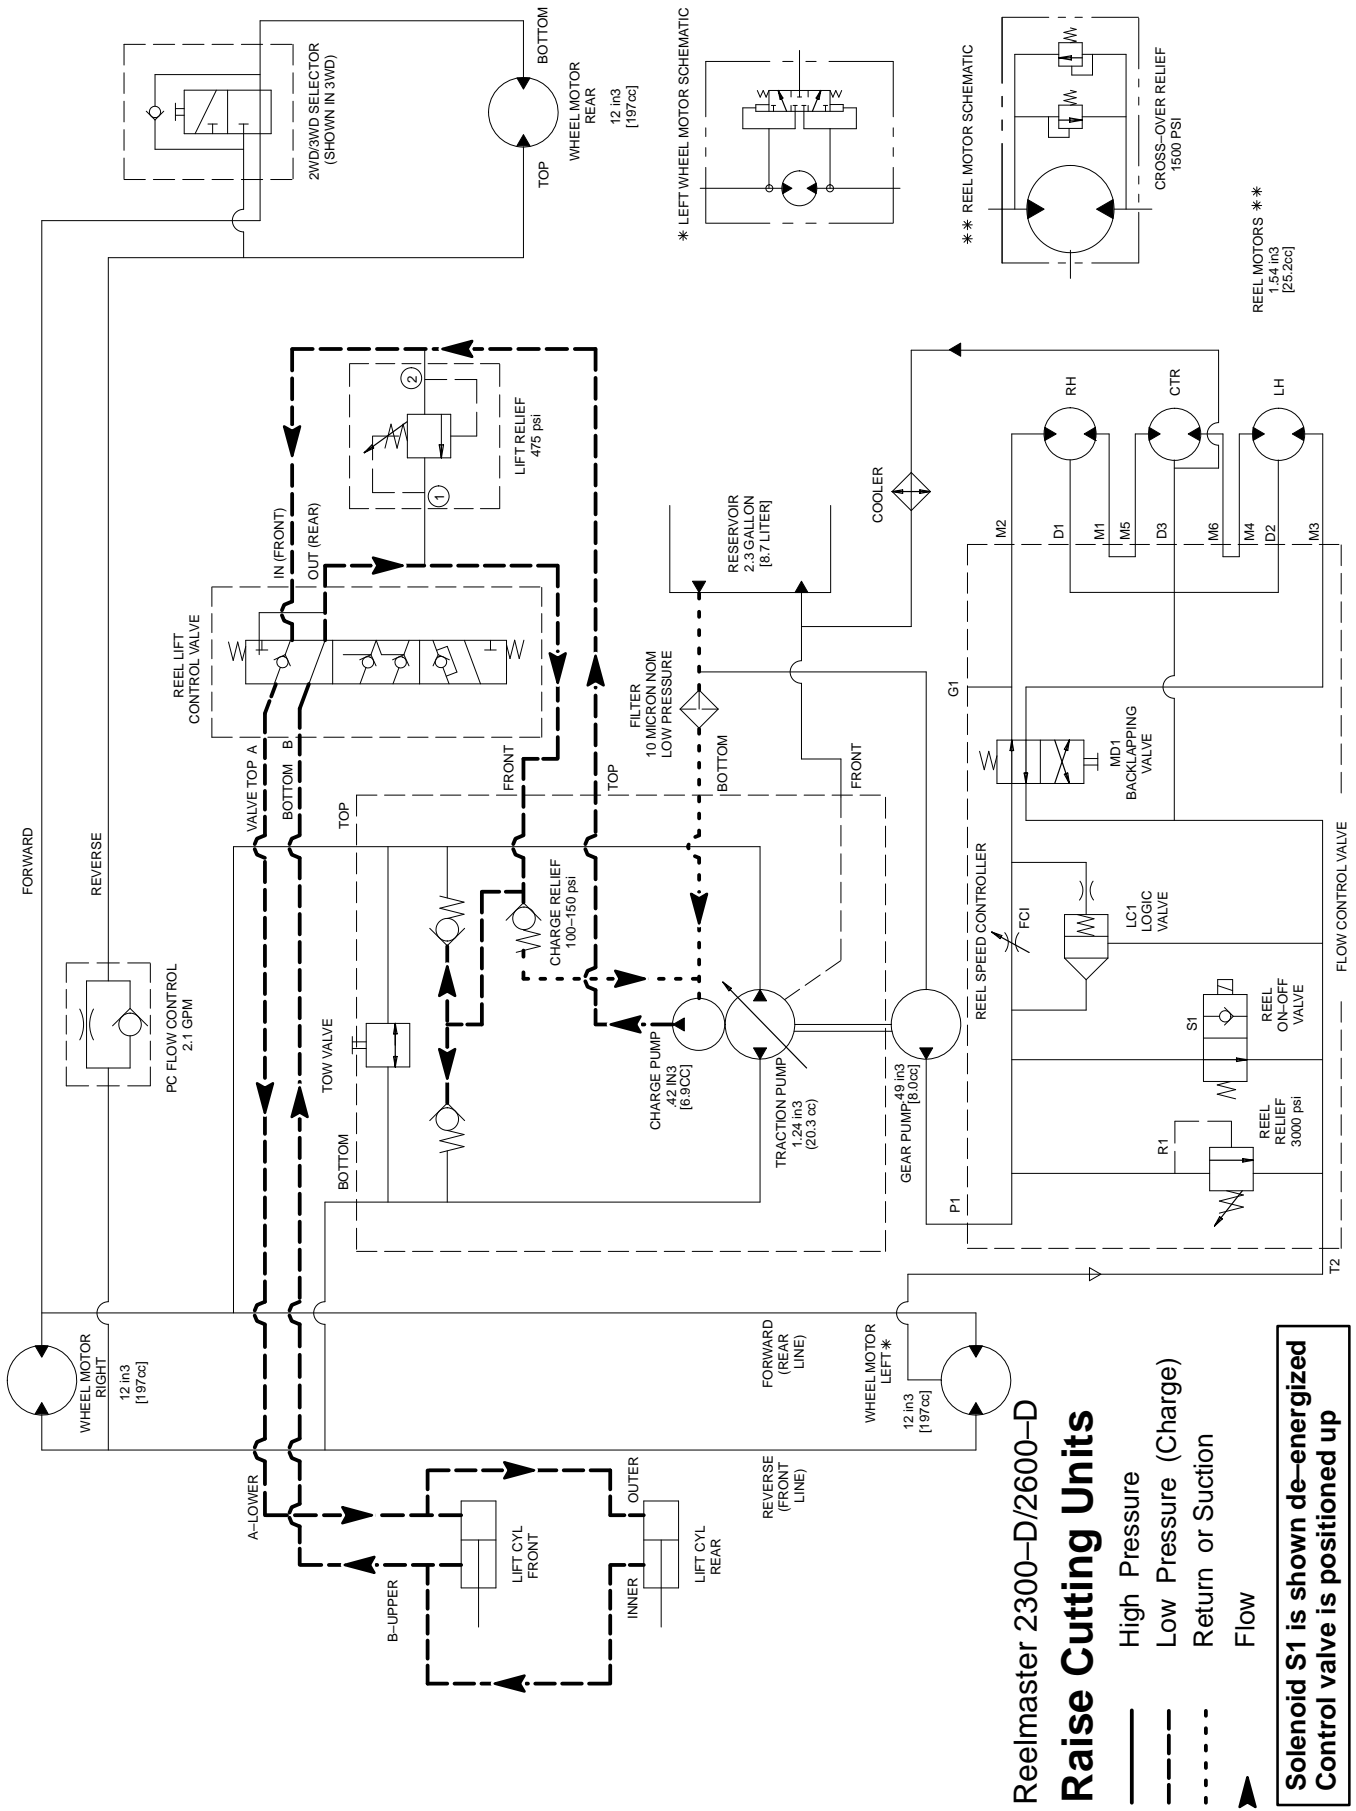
Reelmaster 2300–D/2600–D
Raise Cutting Units

High Pressure
Low Pressure (Charge)
Return or Suction
Flow

Solenoid S1 is shown de–energized
Control valve is positioned up

2WD/3WD SELECTOR (SHOWN IN 3WD)
BOTTOM
WHEEL MOTOR REAR
12 in3 [197cc]
TOP
∗ LEFT WHEEL MOTOR SCHEMATIC
∗∗ REEL MOTOR SCHEMATIC
CROSS–OVER RELIEF 1500 PSI
REEL MOTORS ∗∗
1.54 in3 [25.2cc]

FORWARD
REVERSE
PC FLOW CONTROL 2.1 GPM
WHEEL MOTOR RIGHT
12 in3 [197cc]

LIFT RELIEF 475 psi
2
1
IN (FRONT)
OUT (REAR)
REEL LIFT CONTROL VALVE
VALVE TOP A
BOTTOM B
TOP
FRONT
TOP
TOW VALVE
BOTTOM
CHARGE RELIEF 100–150 psi
CHARGE PUMP .42 IN3 [6.9CC]
TRACTION PUMP 1.24 in3 (20.3 cc)
FILTER 10 MICRON NOM LOW PRESSURE
BOTTOM
RESERVOIR 2.3 GALLON [8.7 LITER]
FRONT
GEAR PUMP .49 in3 [8.0cc]
COOLER
RH
CTR
LH
M2
D1
M1
M5
D3
M6
M4
D2
M3
G1
MD1 BACKLAPPING VALVE
REEL SPEED CONTROLLER
FCI
LC1 LOGIC VALVE
FLOW CONTROL VALVE
S1
REEL ON–OFF VALVE
R1
REEL RELIEF 3000 psi
P1
T2

FORWARD (REAR LINE)
WHEEL MOTOR LEFT ∗
12 in3 [197cc]
REVERSE (FRONT LINE)
A–LOWER
B–UPPER
LIFT CYL FRONT
OUTER
INNER
LIFT CYL REAR